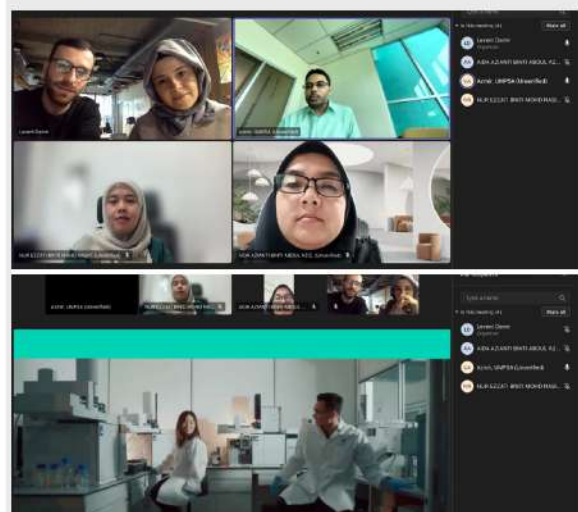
Levent Demir

Azmir, UMPSA (Unverified)

NUR EZZATI BINTI MOHD RAS... (Unverified)

NOR AZIANTI BINTI ABDUL AZ... (Unverified)

In this meeting (4)

Mute all

Levent Demir
Organizer

AIDA AZIANTI BINTI ABDUL AZ...

Azmir, UMPSA (Unverified)

NUR EZZATI BINTI MOHD RAS...

Azmir, UMPSA (Unverified)

NUR EZZATI BINTI MOHD RAS...

NOR AZIANTI BINTI ABDUL AZ...

Type a name

In this meeting (4)

Mute all

Levent Demir
Organizer

AIDA AZIANTI BINTI ABDUL AZ...

Azmir, UMPSA (Unverified)

NUR EZZATI BINTI MOHD RAS...